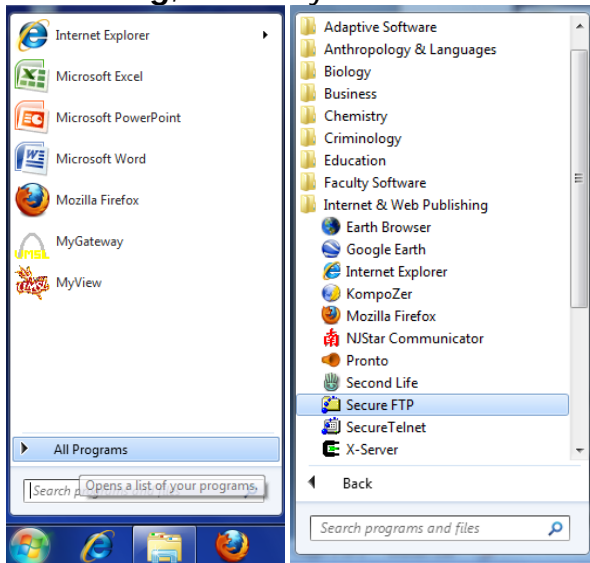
Internet Explorer
Microsoft Excel
Microsoft PowerPoint
Microsoft Word
Mozilla Firefox
MyGateway
MyView
All Programs
Search p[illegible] Opens a list of your programs.

Adaptive Software
Anthropology & Languages
Biology
Business
Chemistry
Criminology
Education
Faculty Software
Internet & Web Publishing
Earth Browser
Google Earth
Internet Explorer
KompoZer
Mozilla Firefox
NJStar Communicator
Pronto
Second Life
Secure FTP
SecureTelnet
X-Server
Back
Search programs and files